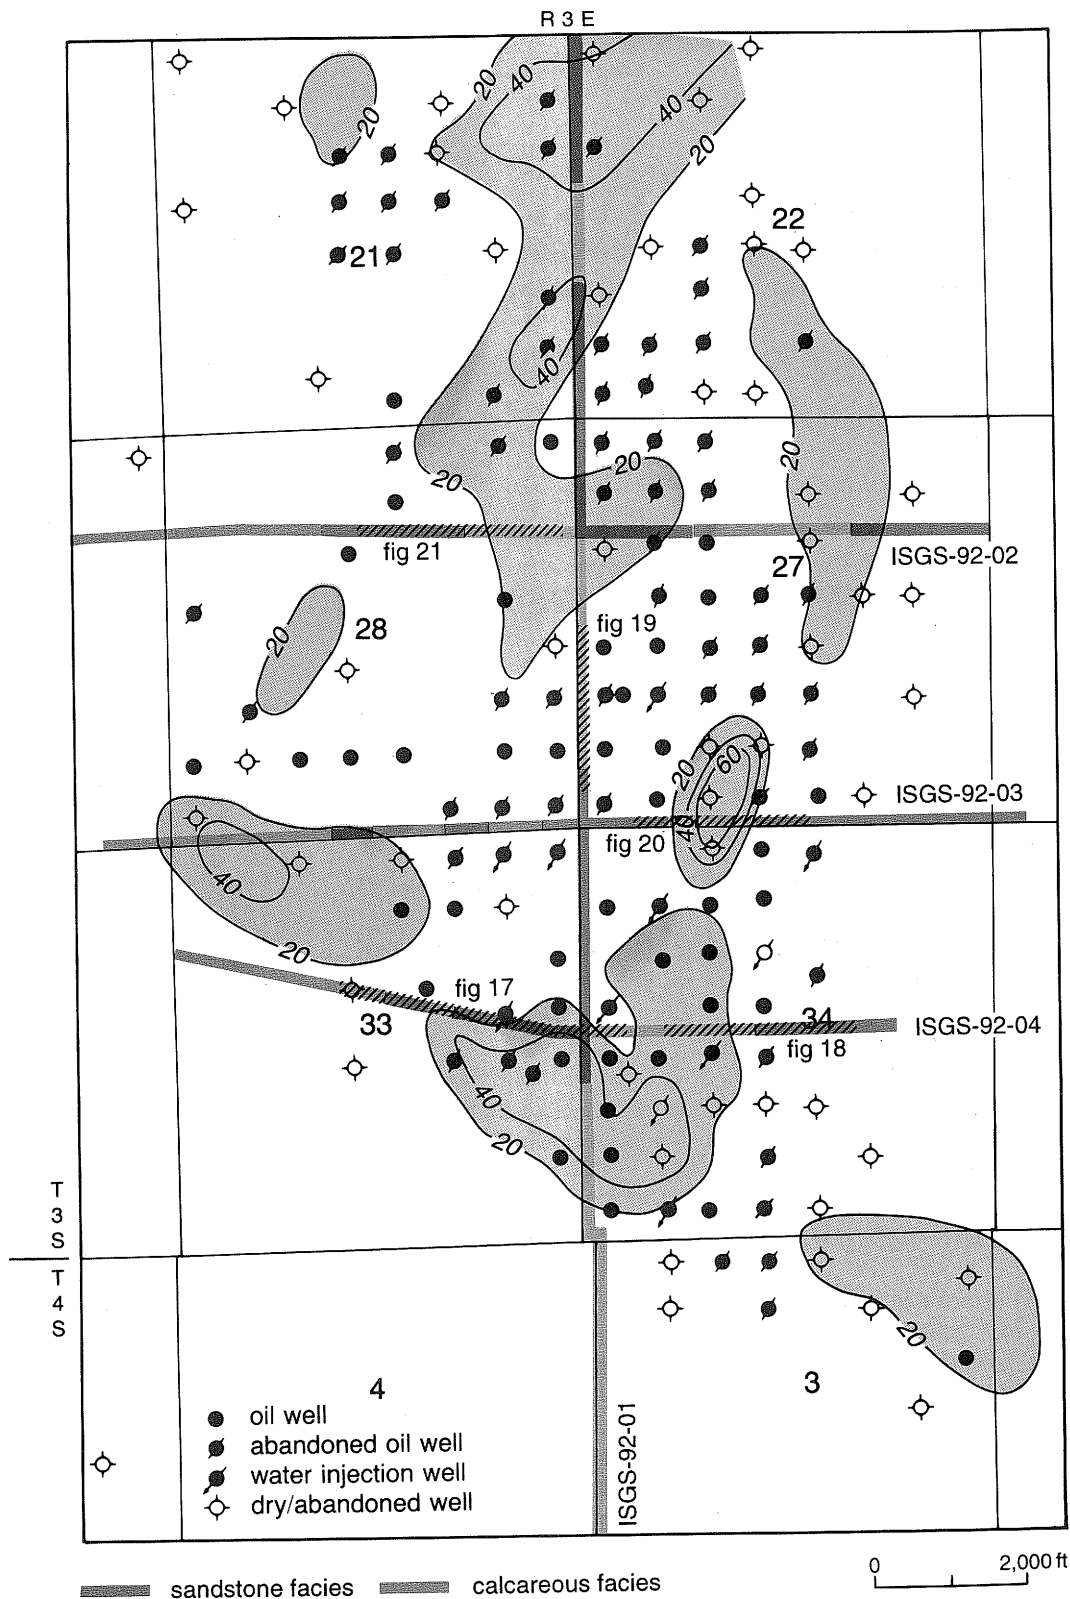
R 3 E

20
40
40
20
22
21
40
20
20
20
20
fig 21
ISGS-92-02
27
28
fig 19
20
60
40
ISGS-92-03
fig 20
40
20
fig 17
33
34
ISGS-92-04
fig 18
40
20
T 3 S
T 4 S
20
4
3
ISGS-92-01

oil well
abandoned oil well
water injection well
dry/abandoned well

0
2,000 ft

sandstone facies
calcareous facies